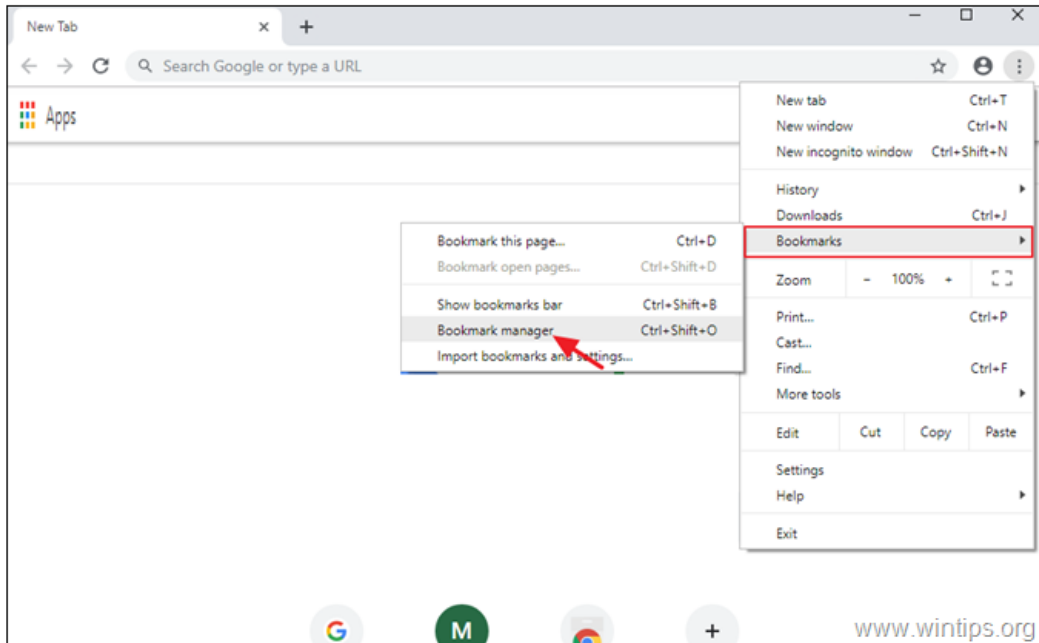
New Tab

Search Google or type a URL

Apps

New tab Ctrl+T
New window Ctrl+N
New incognito window Ctrl+Shift+N

History
Downloads Ctrl+J
Bookmarks

Zoom - 100% +

Print... Ctrl+P
Cast...
Find... Ctrl+F
More tools

Edit Cut Copy Paste

Settings
Help

Exit

Bookmark this page... Ctrl+D
Bookmark open pages... Ctrl+Shift+D

Show bookmarks bar Ctrl+Shift+B
Bookmark manager Ctrl+Shift+O
Import bookmarks and settings...

G M +

www.wintips.org